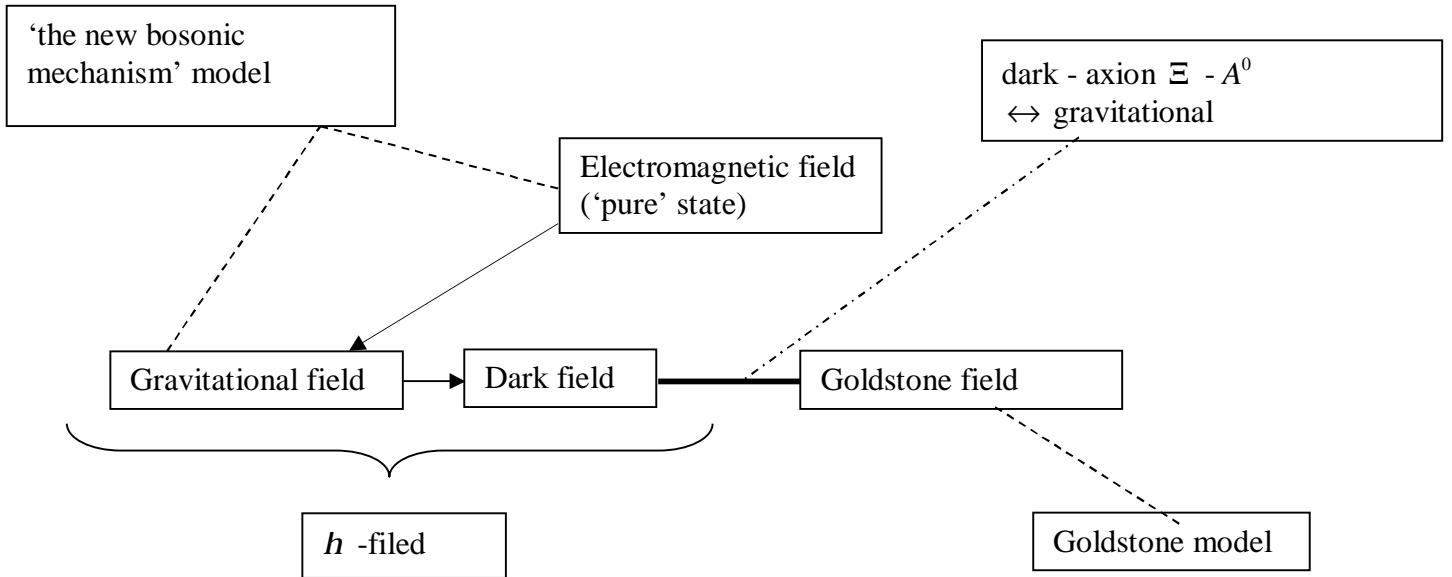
'the new bosonic mechanism' model

dark - axion $\Xi$ - $A^0$ $\leftrightarrow$ gravitational

Electromagnetic field ('pure' state)

Gravitational field

Dark field

Goldstone field

$h$ -filed

Goldstone model